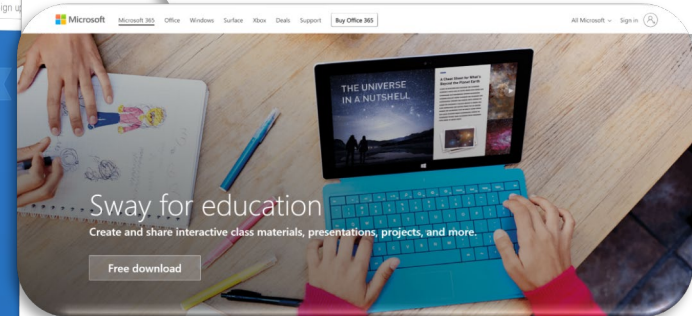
ign u

Microsoft Microsoft 365 Office Windows Surface Xbox Deals Support Buy Office 365 All Microsoft Sign in

THE UNIVERSE IN A NUTSHELL

A Cheat Sheet for What's Beyond the Planet Earth

Sway for education

Create and share interactive class materials, presentations, projects, and more.

Free download